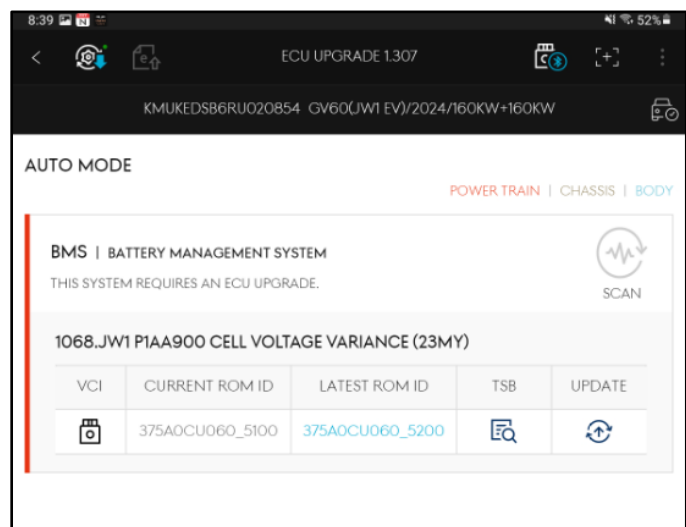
8:39 52%

ECU UPGRADE 1.307

KMUKEDSB6RU020854 GV60(JW1 EV)/2024/160KW+160KW

AUTO MODE

POWER TRAIN | CHASSIS | BODY

BMS | BATTERY MANAGEMENT SYSTEM

THIS SYSTEM REQUIRES AN ECU UPGRADE.

SCAN

1068.JW1 P1AA900 CELL VOLTAGE VARIANCE (23MY)

| VCI | CURRENT ROM ID | LATEST ROM ID | TSB | UPDATE |
|---|---|---|---|---|
| | 375A0CU060_5100 | 375A0CU060_5200 | | |